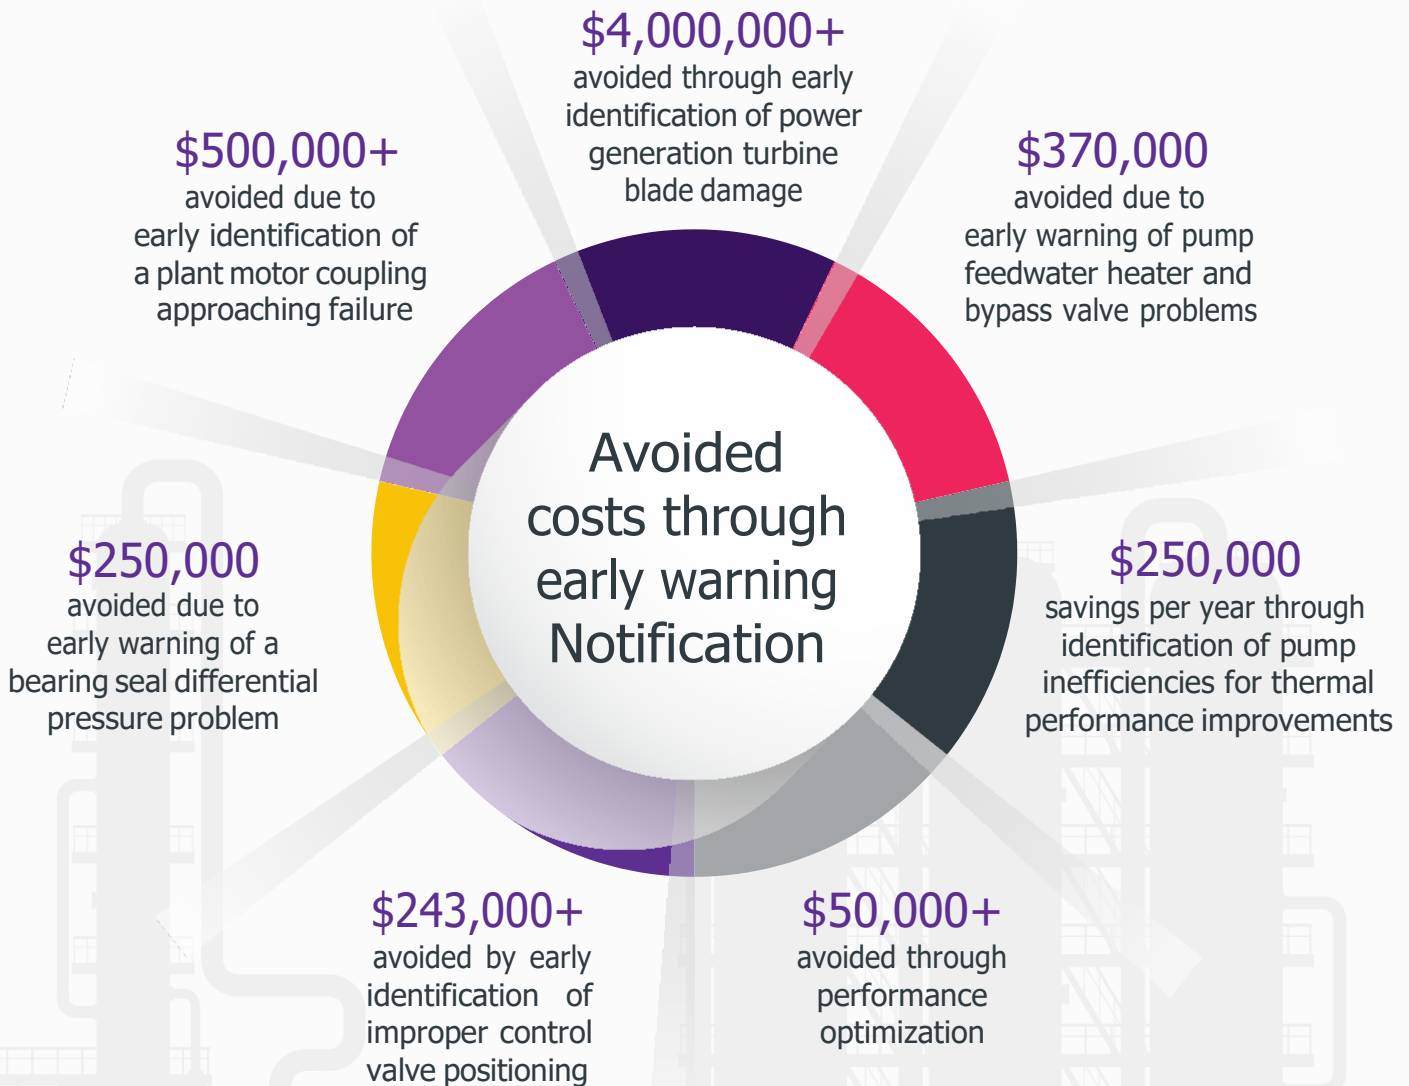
$4,000,000+
avoided through early identification of power generation turbine blade damage

$500,000+
avoided due to early identification of a plant motor coupling approaching failure

$370,000
avoided due to early warning of pump feedwater heater and bypass valve problems

Avoided costs through early warning Notification

$250,000
avoided due to early warning of a bearing seal differential pressure problem

$250,000
savings per year through identification of pump inefficiencies for thermal performance improvements

$243,000+
avoided by early identification of improper control valve positioning

$50,000+
avoided through performance optimization